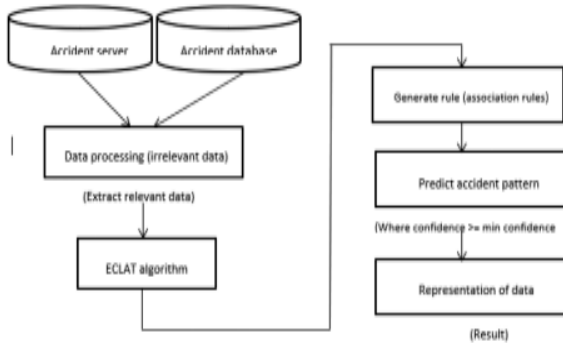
Accident server

Accident database

Data processing (irrelevant data)

(Extract relevant data)

ECLAT algorithm

Generate rule (association rules)

Predict accident pattern

(Where confidence >= min confidence

Representation of data

(Result)